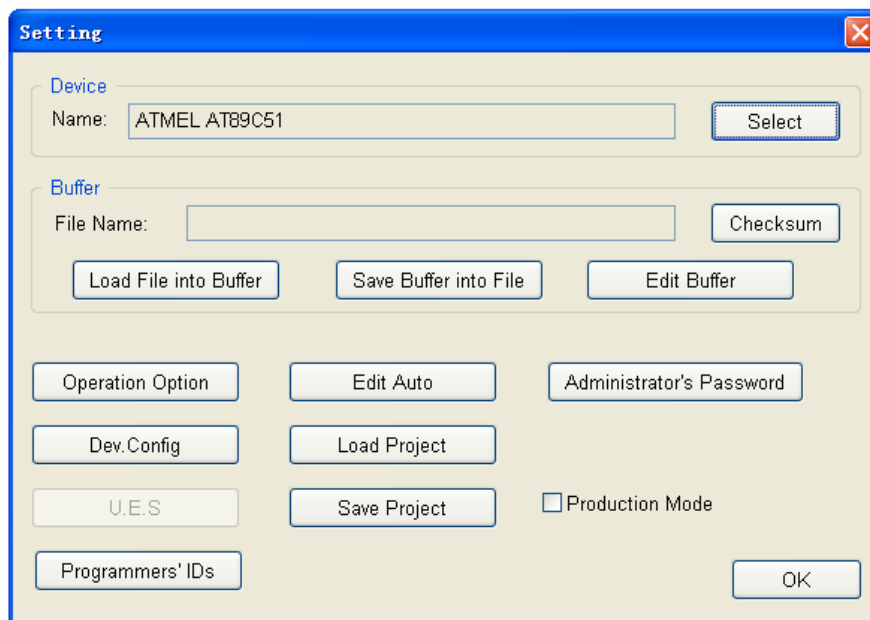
Setting

Device

Name: ATMEL AT89C51

Select

Buffer

File Name:

Checksum

Load File into Buffer

Save Buffer into File

Edit Buffer

Operation Option

Edit Auto

Administrator's Password

Dev.Config

Load Project

U.E.S

Save Project

Production Mode

Programmers' IDs

OK